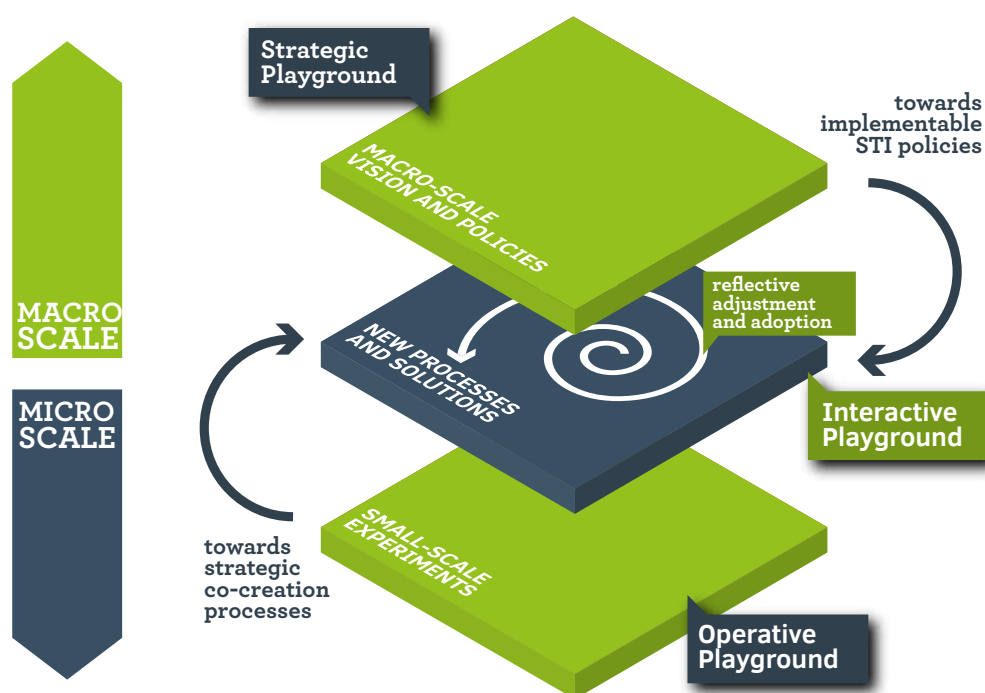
MACRO SCALE

MICRO SCALE

Strategic Playground

MACRO-SCALE VISION AND POLICIES

towards implementable STI policies

reflective adjustment and adoption

NEW PROCESSES AND SOLUTIONS

Interactive Playground

SMALL-SCALE EXPERIMENTS

towards strategic co-creation processes

Operative Playground